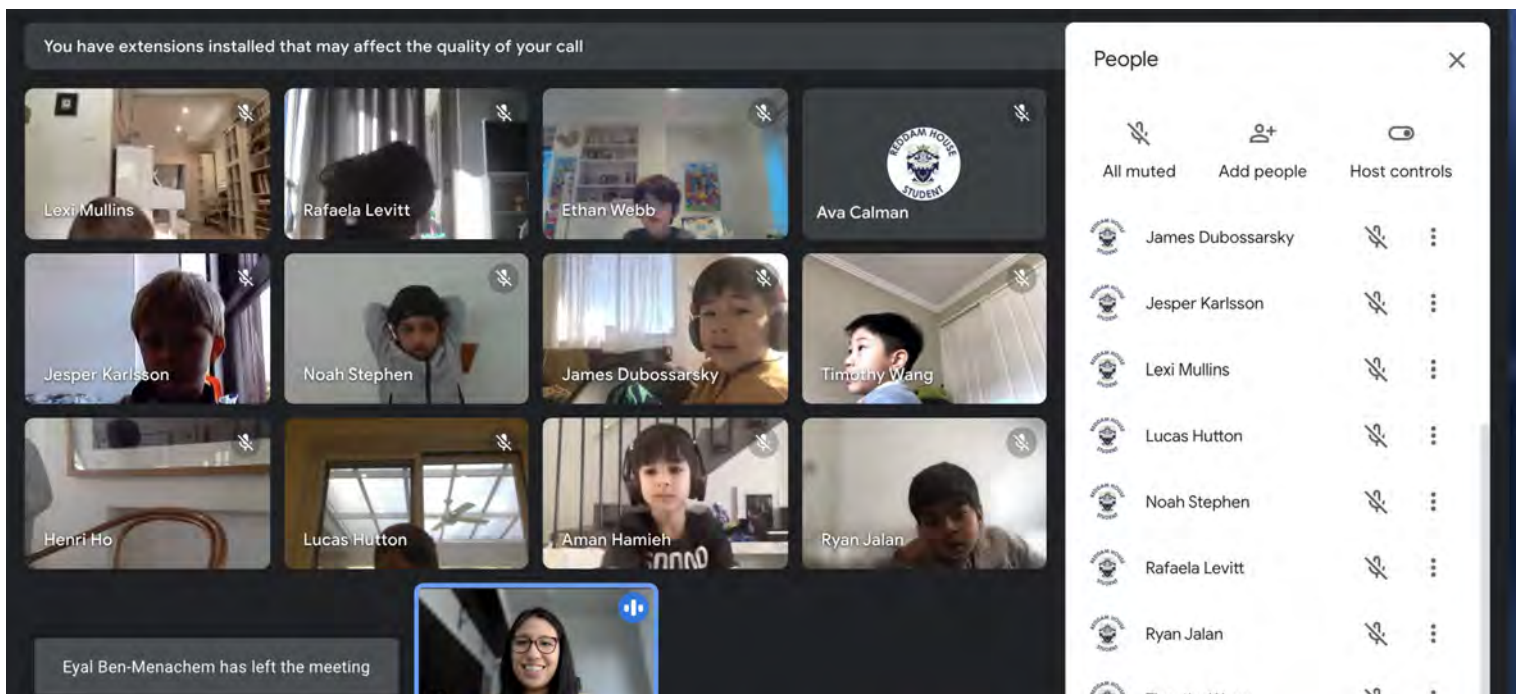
You have extensions installed that may affect the quality of your call

Lexi Mullins

Rafaela Levitt

Ethan Webb

REDDAM HOUSE STUDENT

Ava Calman

Jesper Karlsson

Noah Stephen

James Dubossarsky

Timothy Wang

Henri Ho

Lucas Hutton

Aman Hamieh

Ryan Jalan

Eyal Ben-Menachem has left the meeting

People

All muted

Add people

Host controls

James Dubossarsky

Jesper Karlsson

Lexi Mullins

Lucas Hutton

Noah Stephen

Rafaela Levitt

Ryan Jalan

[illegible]